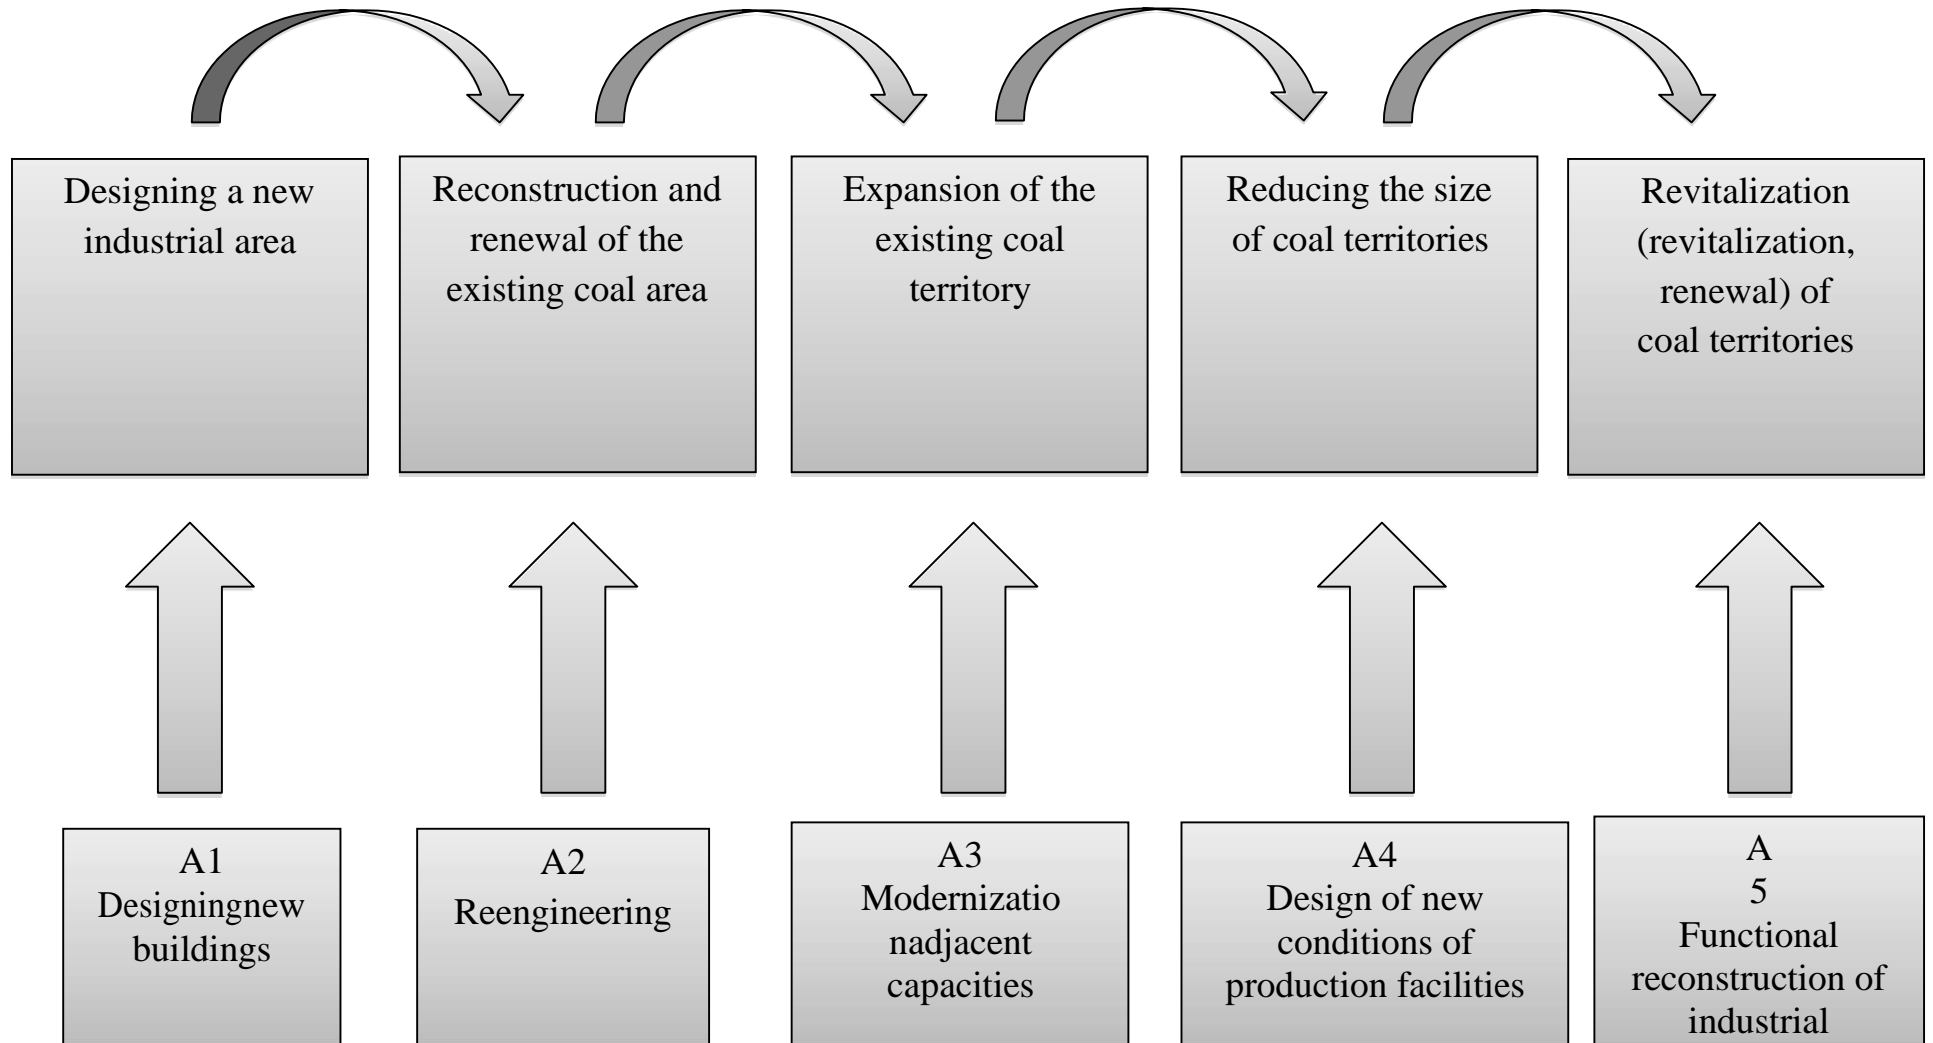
Designing a new industrial area

Reconstruction and renewal of the existing coal area

Expansion of the existing coal territory

Reducing the size of coal territories

Revitalization (revitalization, renewal) of coal territories

A1
Designingnew buildings

A2
Reengineering

A3
Modernizatio nadjacent capacities

A4
Design of new conditions of production facilities

A
5
Functional reconstruction of industrial